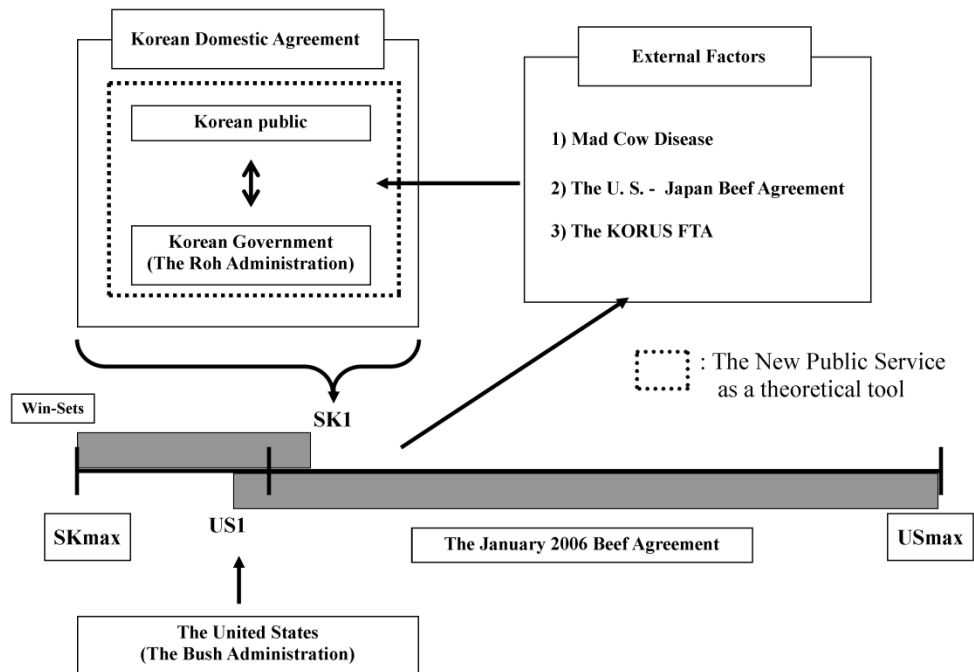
Korean Domestic Agreement

Korean public

Korean Government
(The Roh Administration)

External Factors

1) Mad Cow Disease

2) The U. S. - Japan Beef Agreement

3) The KORUS FTA

: The New Public Service as a theoretical tool

Win-Sets

SK1

SKmax

US1

The January 2006 Beef Agreement

USmax

The United States
(The Bush Administration)